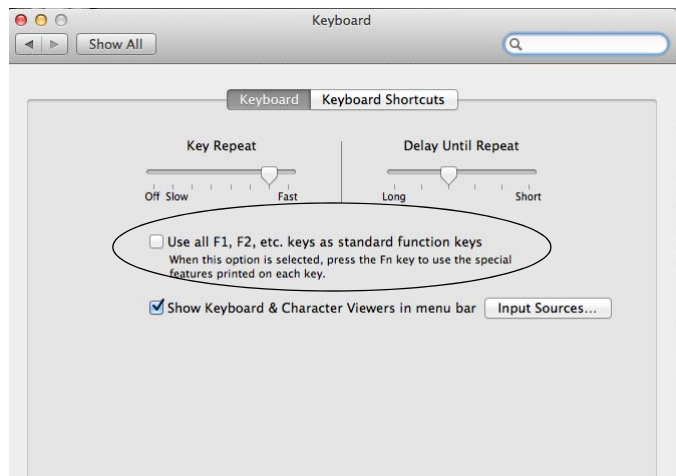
Keyboard

Show All

Keyboard Keyboard Shortcuts

Key Repeat

Off Slow Fast

Delay Until Repeat

Long Short

Use all F1, F2, etc. keys as standard function keys
When this option is selected, press the Fn key to use the special features printed on each key.

Show Keyboard & Character Viewers in menu bar

Input Sources...